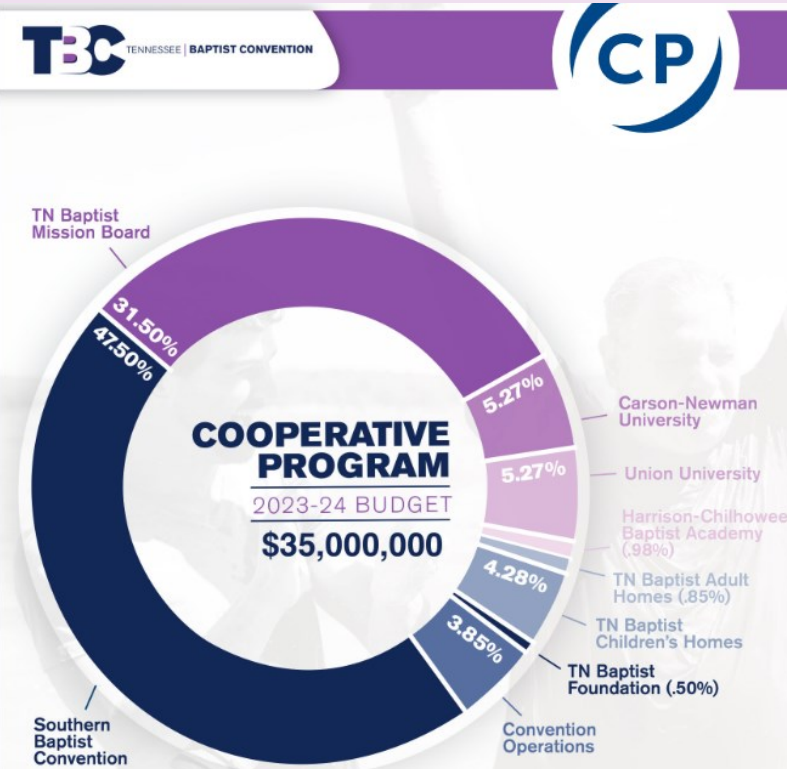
TBC TENNESSEE | BAPTIST CONVENTION

CP

TN Baptist Mission Board

31.50%

47.50%

5.27%

Carson-Newman University

5.27%

Union University

Harrison-Chilhowee Baptist Academy (.98%)

4.28%

TN Baptist Adult Homes (.85%)

TN Baptist Children's Homes

3.85%

TN Baptist Foundation (.50%)

Convention Operations

Southern Baptist Convention

COOPERATIVE PROGRAM

2023-24 BUDGET

$35,000,000